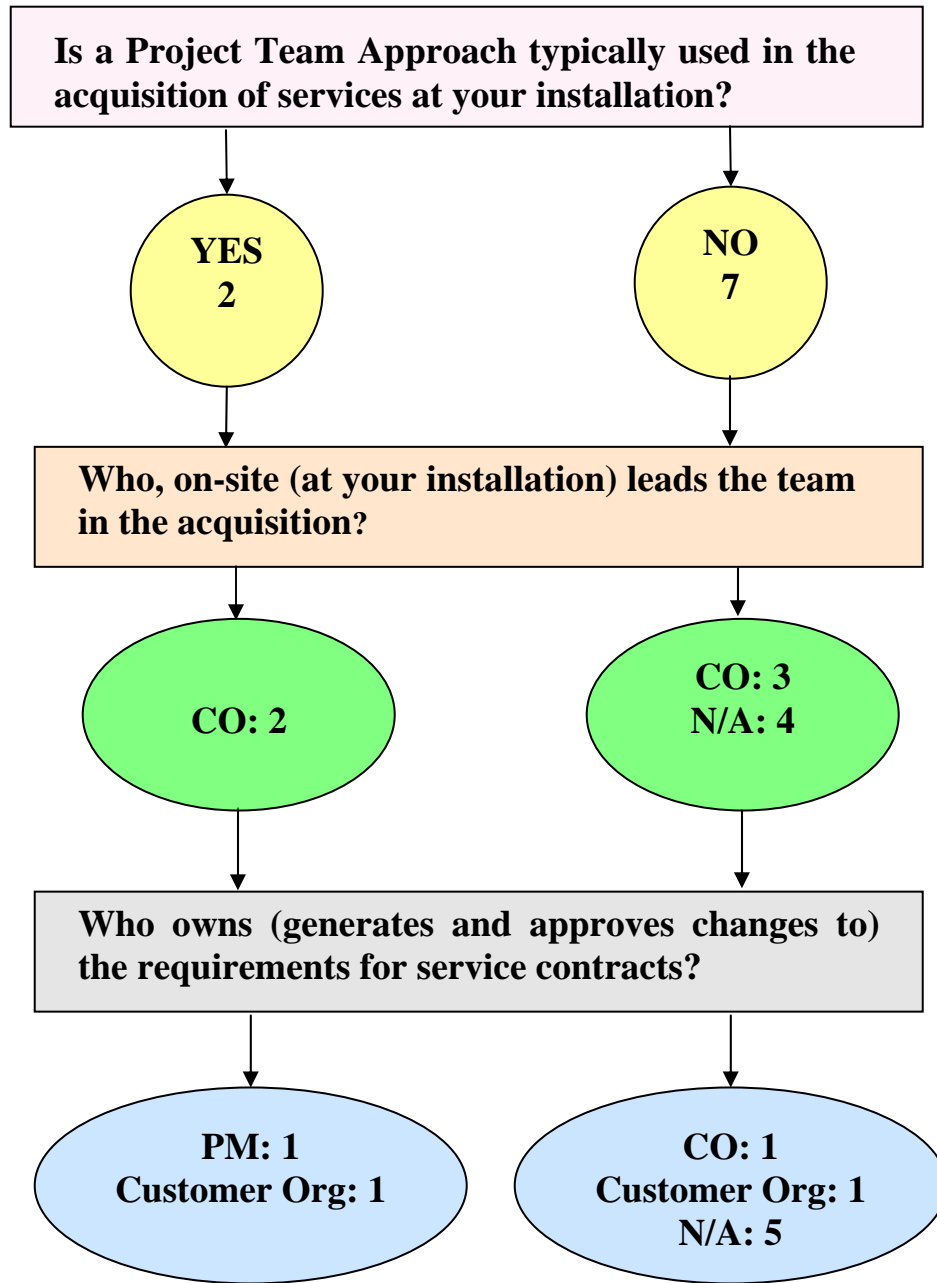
Is a Project Team Approach typically used in the acquisition of services at your installation?

YES
2

NO
7

Who, on-site (at your installation) leads the team in the acquisition?

CO: 2

CO: 3
N/A: 4

Who owns (generates and approves changes to) the requirements for service contracts?

PM: 1
Customer Org: 1

CO: 1
Customer Org: 1
N/A: 5